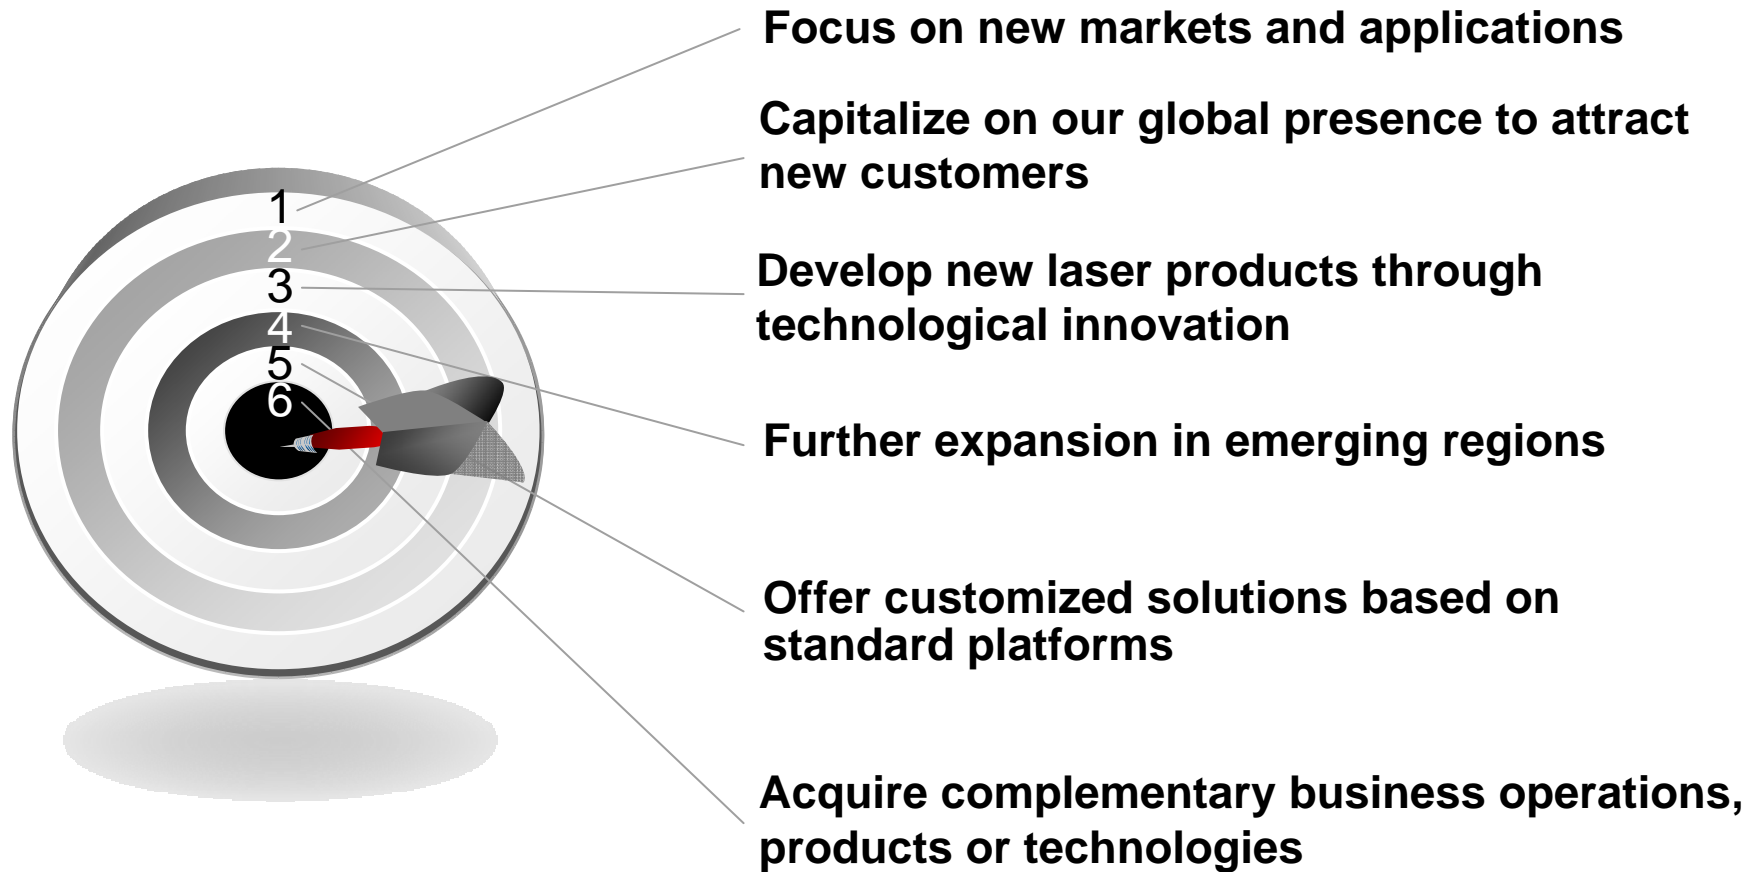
1
2
3
4
5
6

Focus on new markets and applications

Capitalize on our global presence to attract new customers

Develop new laser products through technological innovation

Further expansion in emerging regions

Offer customized solutions based on standard platforms

Acquire complementary business operations, products or technologies